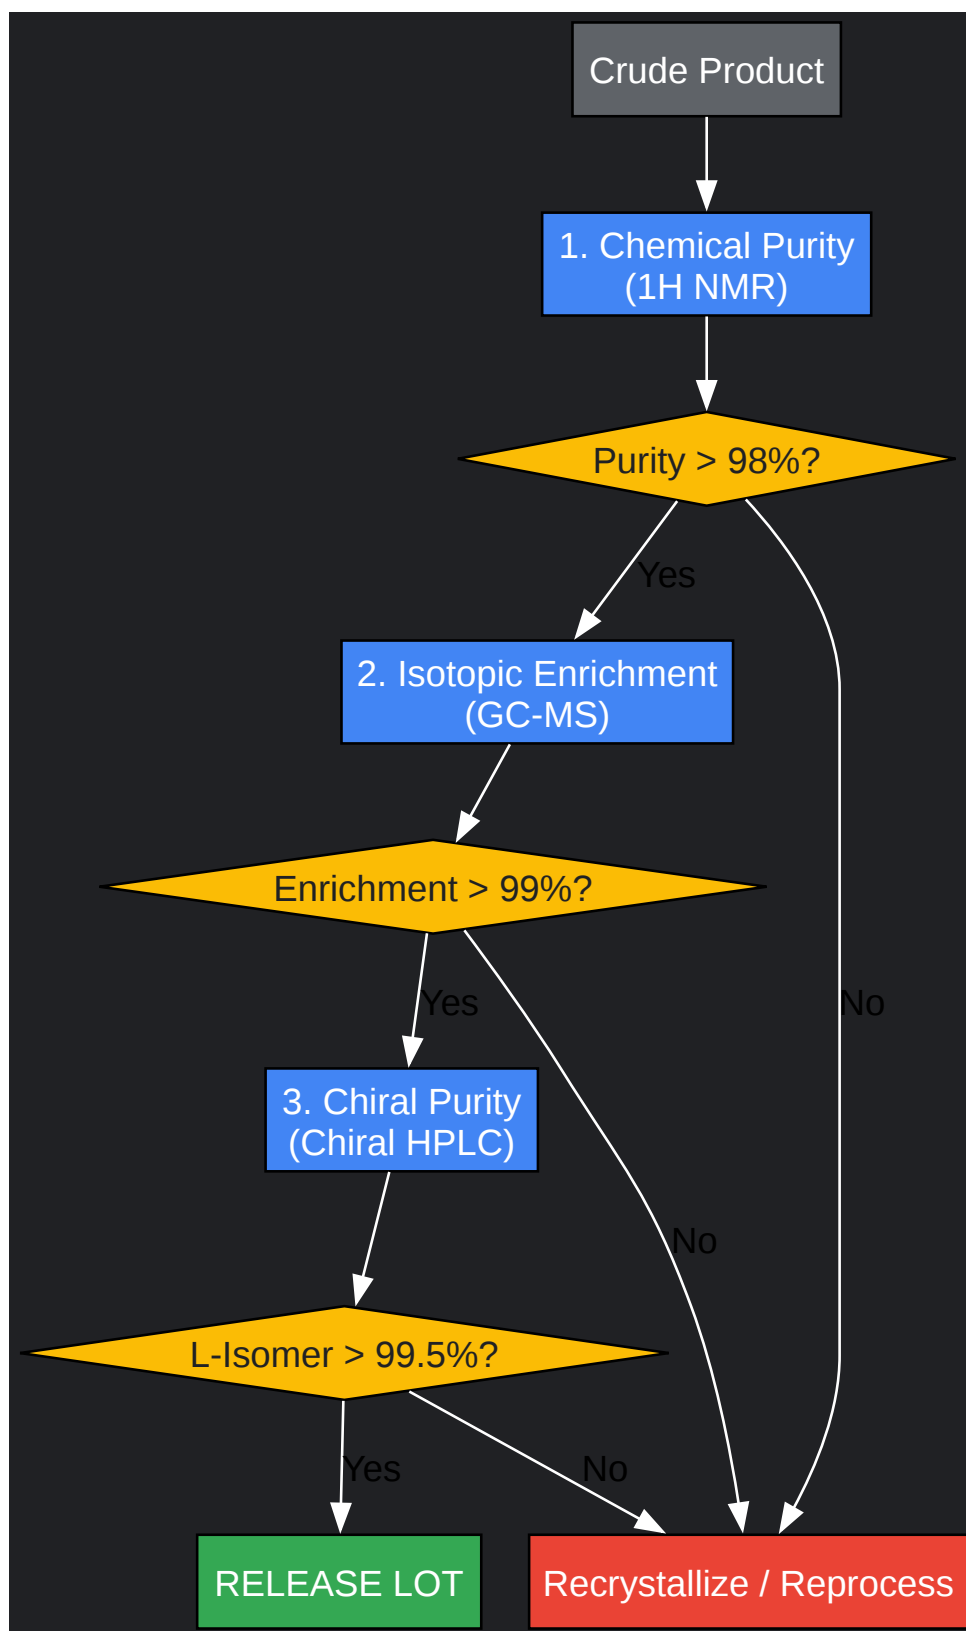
Crude Product

1. Chemical Purity (1H NMR)

Purity > 98%?

Yes

No

2. Isotopic Enrichment (GC-MS)

Enrichment > 99%?

Yes

No

3. Chiral Purity (Chiral HPLC)

L-Isomer > 99.5%?

Yes

No

RELEASE LOT

Recrystallize / Reprocess